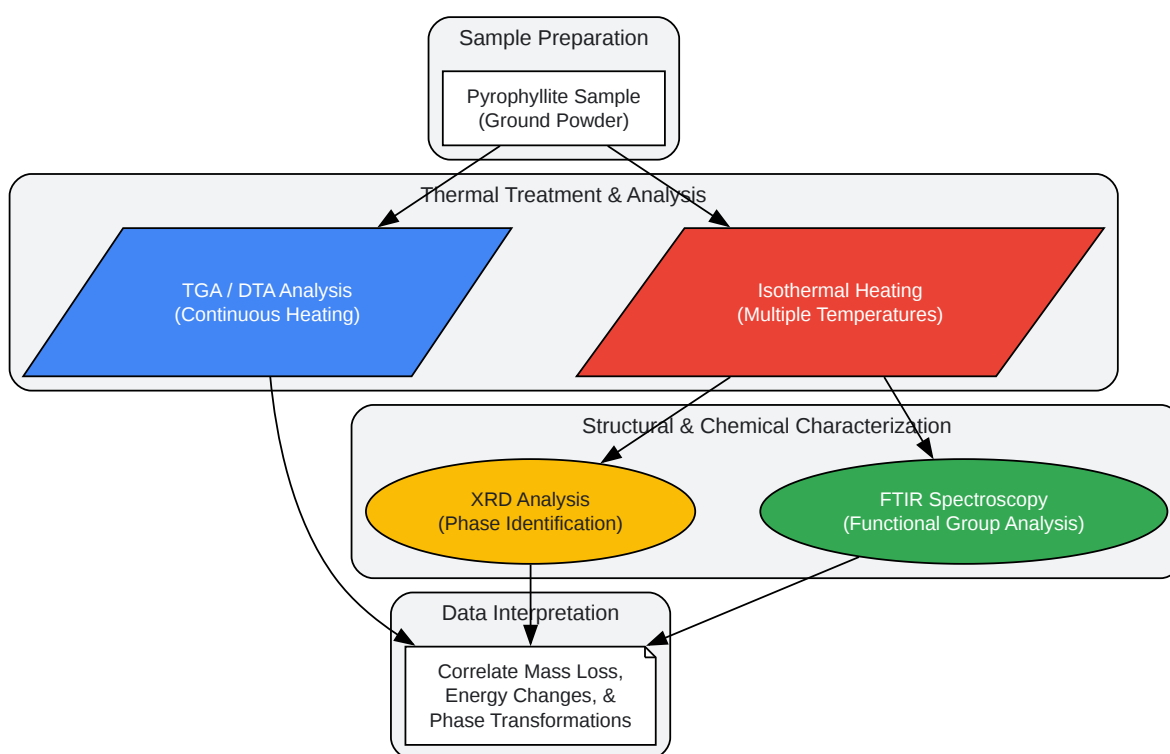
Sample Preparation

Pyrophyllite Sample
(Ground Powder)

Thermal Treatment & Analysis

TGA / DTA Analysis
(Continuous Heating)

Isothermal Heating
(Multiple Temperatures)

Structural & Chemical Characterization

XRD Analysis
(Phase Identification)

FTIR Spectroscopy
(Functional Group Analysis)

Data Interpretation

Correlate Mass Loss,
Energy Changes, &
Phase Transformations